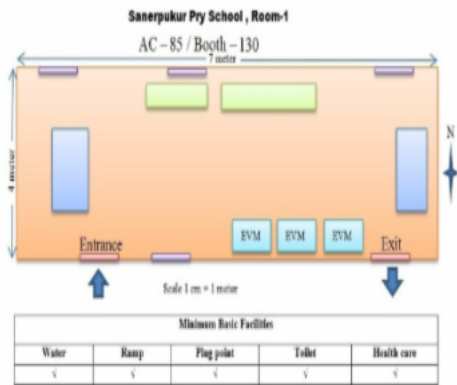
Sanerpukur Pry School , Room-1

AC – 85 / Booth – 130

7 meter

4 meter

N

EVM EVM EVM

Entrance

Exit

Scale 1 cm = 1 meter

| Minimum Basic Facilities | | | | |
|---|---|---|---|---|
| Water | Ramp | Plug point | Toilet | Health care |
| √ | √ | √ | √ | √ |